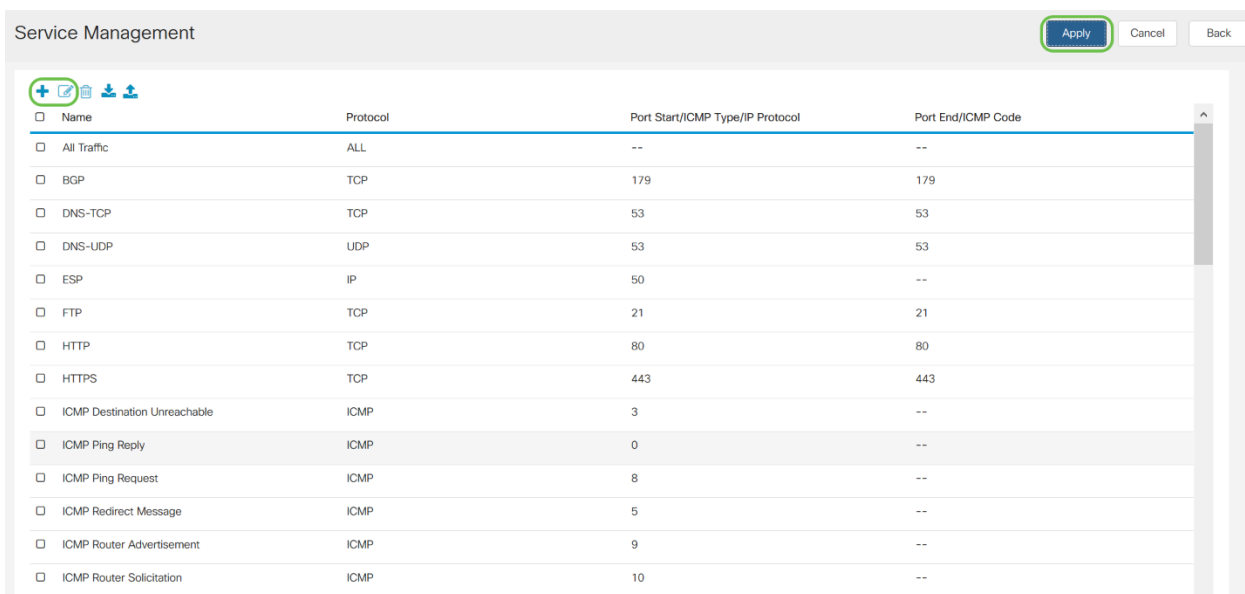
Service Management

Apply Cancel Back

| Name | Protocol | Port Start/ICMP Type/IP Protocol | Port End/ICMP Code |
|---|---|---|---|
| All Traffic | ALL | -- | -- |
| BGP | TCP | 179 | 179 |
| DNS-TCP | TCP | 53 | 53 |
| DNS-UDP | UDP | 53 | 53 |
| ESP | IP | 50 | -- |
| FTP | TCP | 21 | 21 |
| HTTP | TCP | 80 | 80 |
| HTTPS | TCP | 443 | 443 |
| ICMP Destination Unreachable | ICMP | 3 | -- |
| ICMP Ping Reply | ICMP | 0 | -- |
| ICMP Ping Request | ICMP | 8 | -- |
| ICMP Redirect Message | ICMP | 5 | -- |
| ICMP Router Advertisement | ICMP | 9 | -- |
| ICMP Router Solicitation | ICMP | 10 | -- |